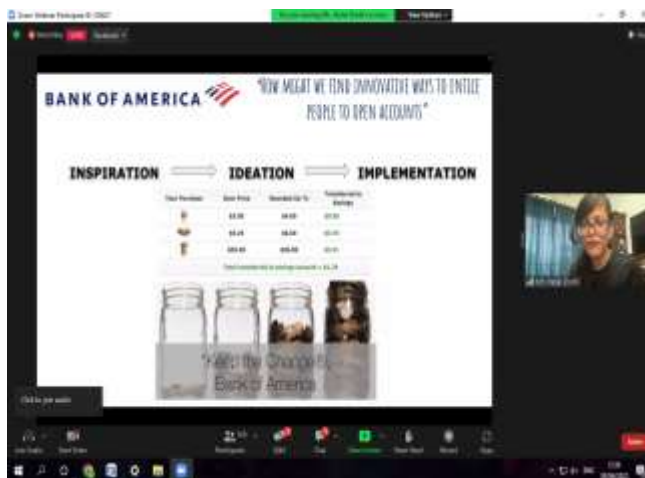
BANK OF AMERICA

"HOW MIGHT WE FIND INNOVATIVE WAYS TO ENTICE PEOPLE TO OPEN ACCOUNTS"

INSPIRATION → IDEATION → IMPLEMENTATION

| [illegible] | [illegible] | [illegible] | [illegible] |
|---|---|---|---|
| | $3.50 | $4.00 | $0.50 |
| | $3.25 | $4.00 | $0.75 |
| | $83.00 | $85.00 | $2.00 |

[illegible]

"Keep the Change" Bank of America

Click to join audio